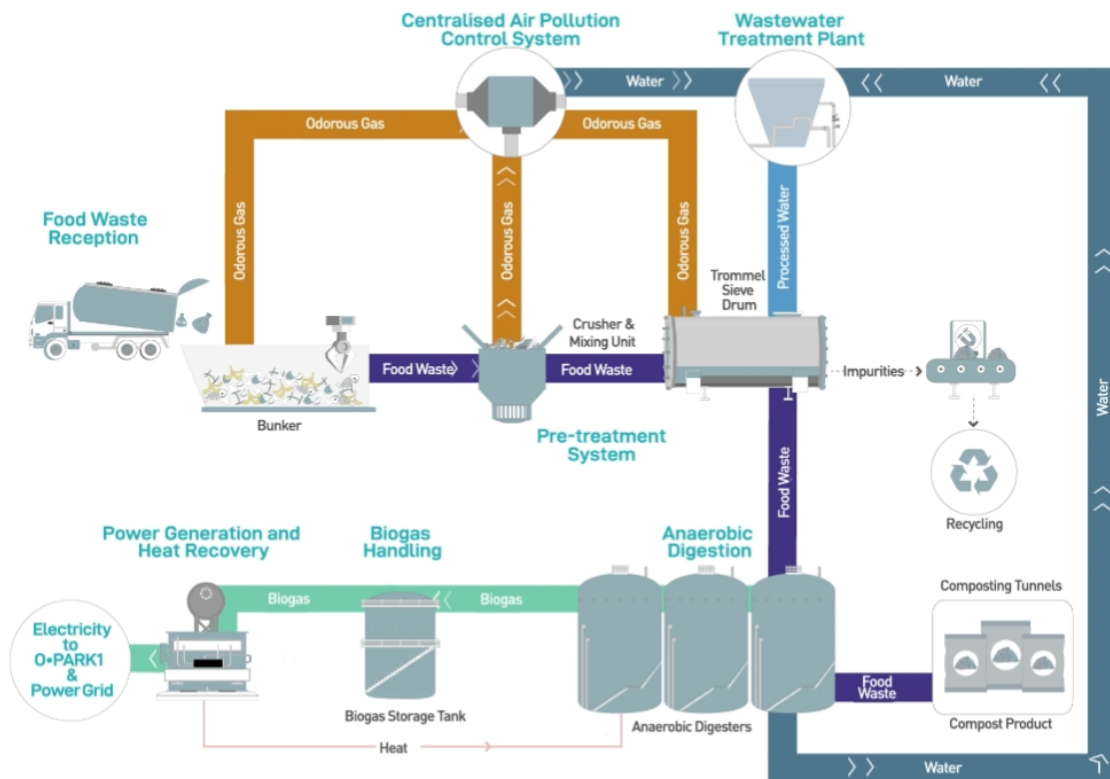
Centralised Air Pollution Control System

Wastewater Treatment Plant

Water

Water

Odorous Gas

Odorous Gas

Food Waste Reception

Odorous Gas

Odorous Gas

Odorous Gas

Processed Water

Trommel Sieve Drum

Crusher & Mixing Unit

Food Waste

Food Waste

Impurities

Bunker

Pre-treatment System

Water

Food Waste

Recycling

Power Generation and Heat Recovery

Biogas Handling

Anaerobic Digestion

Composting Tunnels

Biogas

Biogas

Electricity to O•PARK1 & Power Grid

Food Waste

Biogas Storage Tank

Anaerobic Digesters

Compost Product

Heat

Water